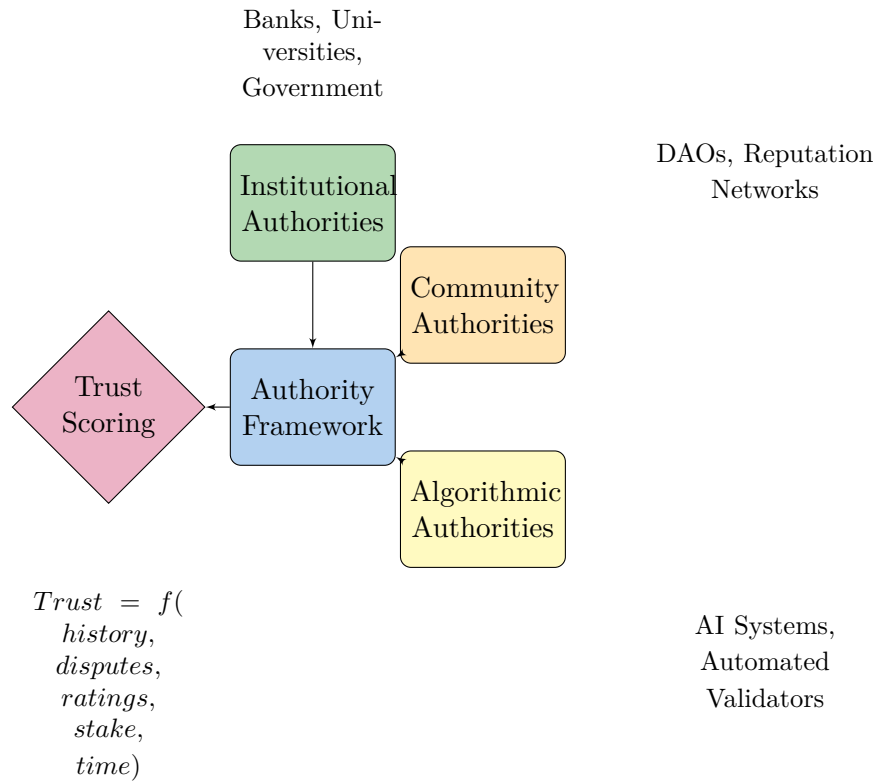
Banks, Universities, Government

DAOs, Reputation Networks

Institutional Authorities

Community Authorities

Trust Scoring

Authority Framework

Algorithmic Authorities

$Trust = f(history, disputes, ratings, stake, time)$

AI Systems, Automated Validators